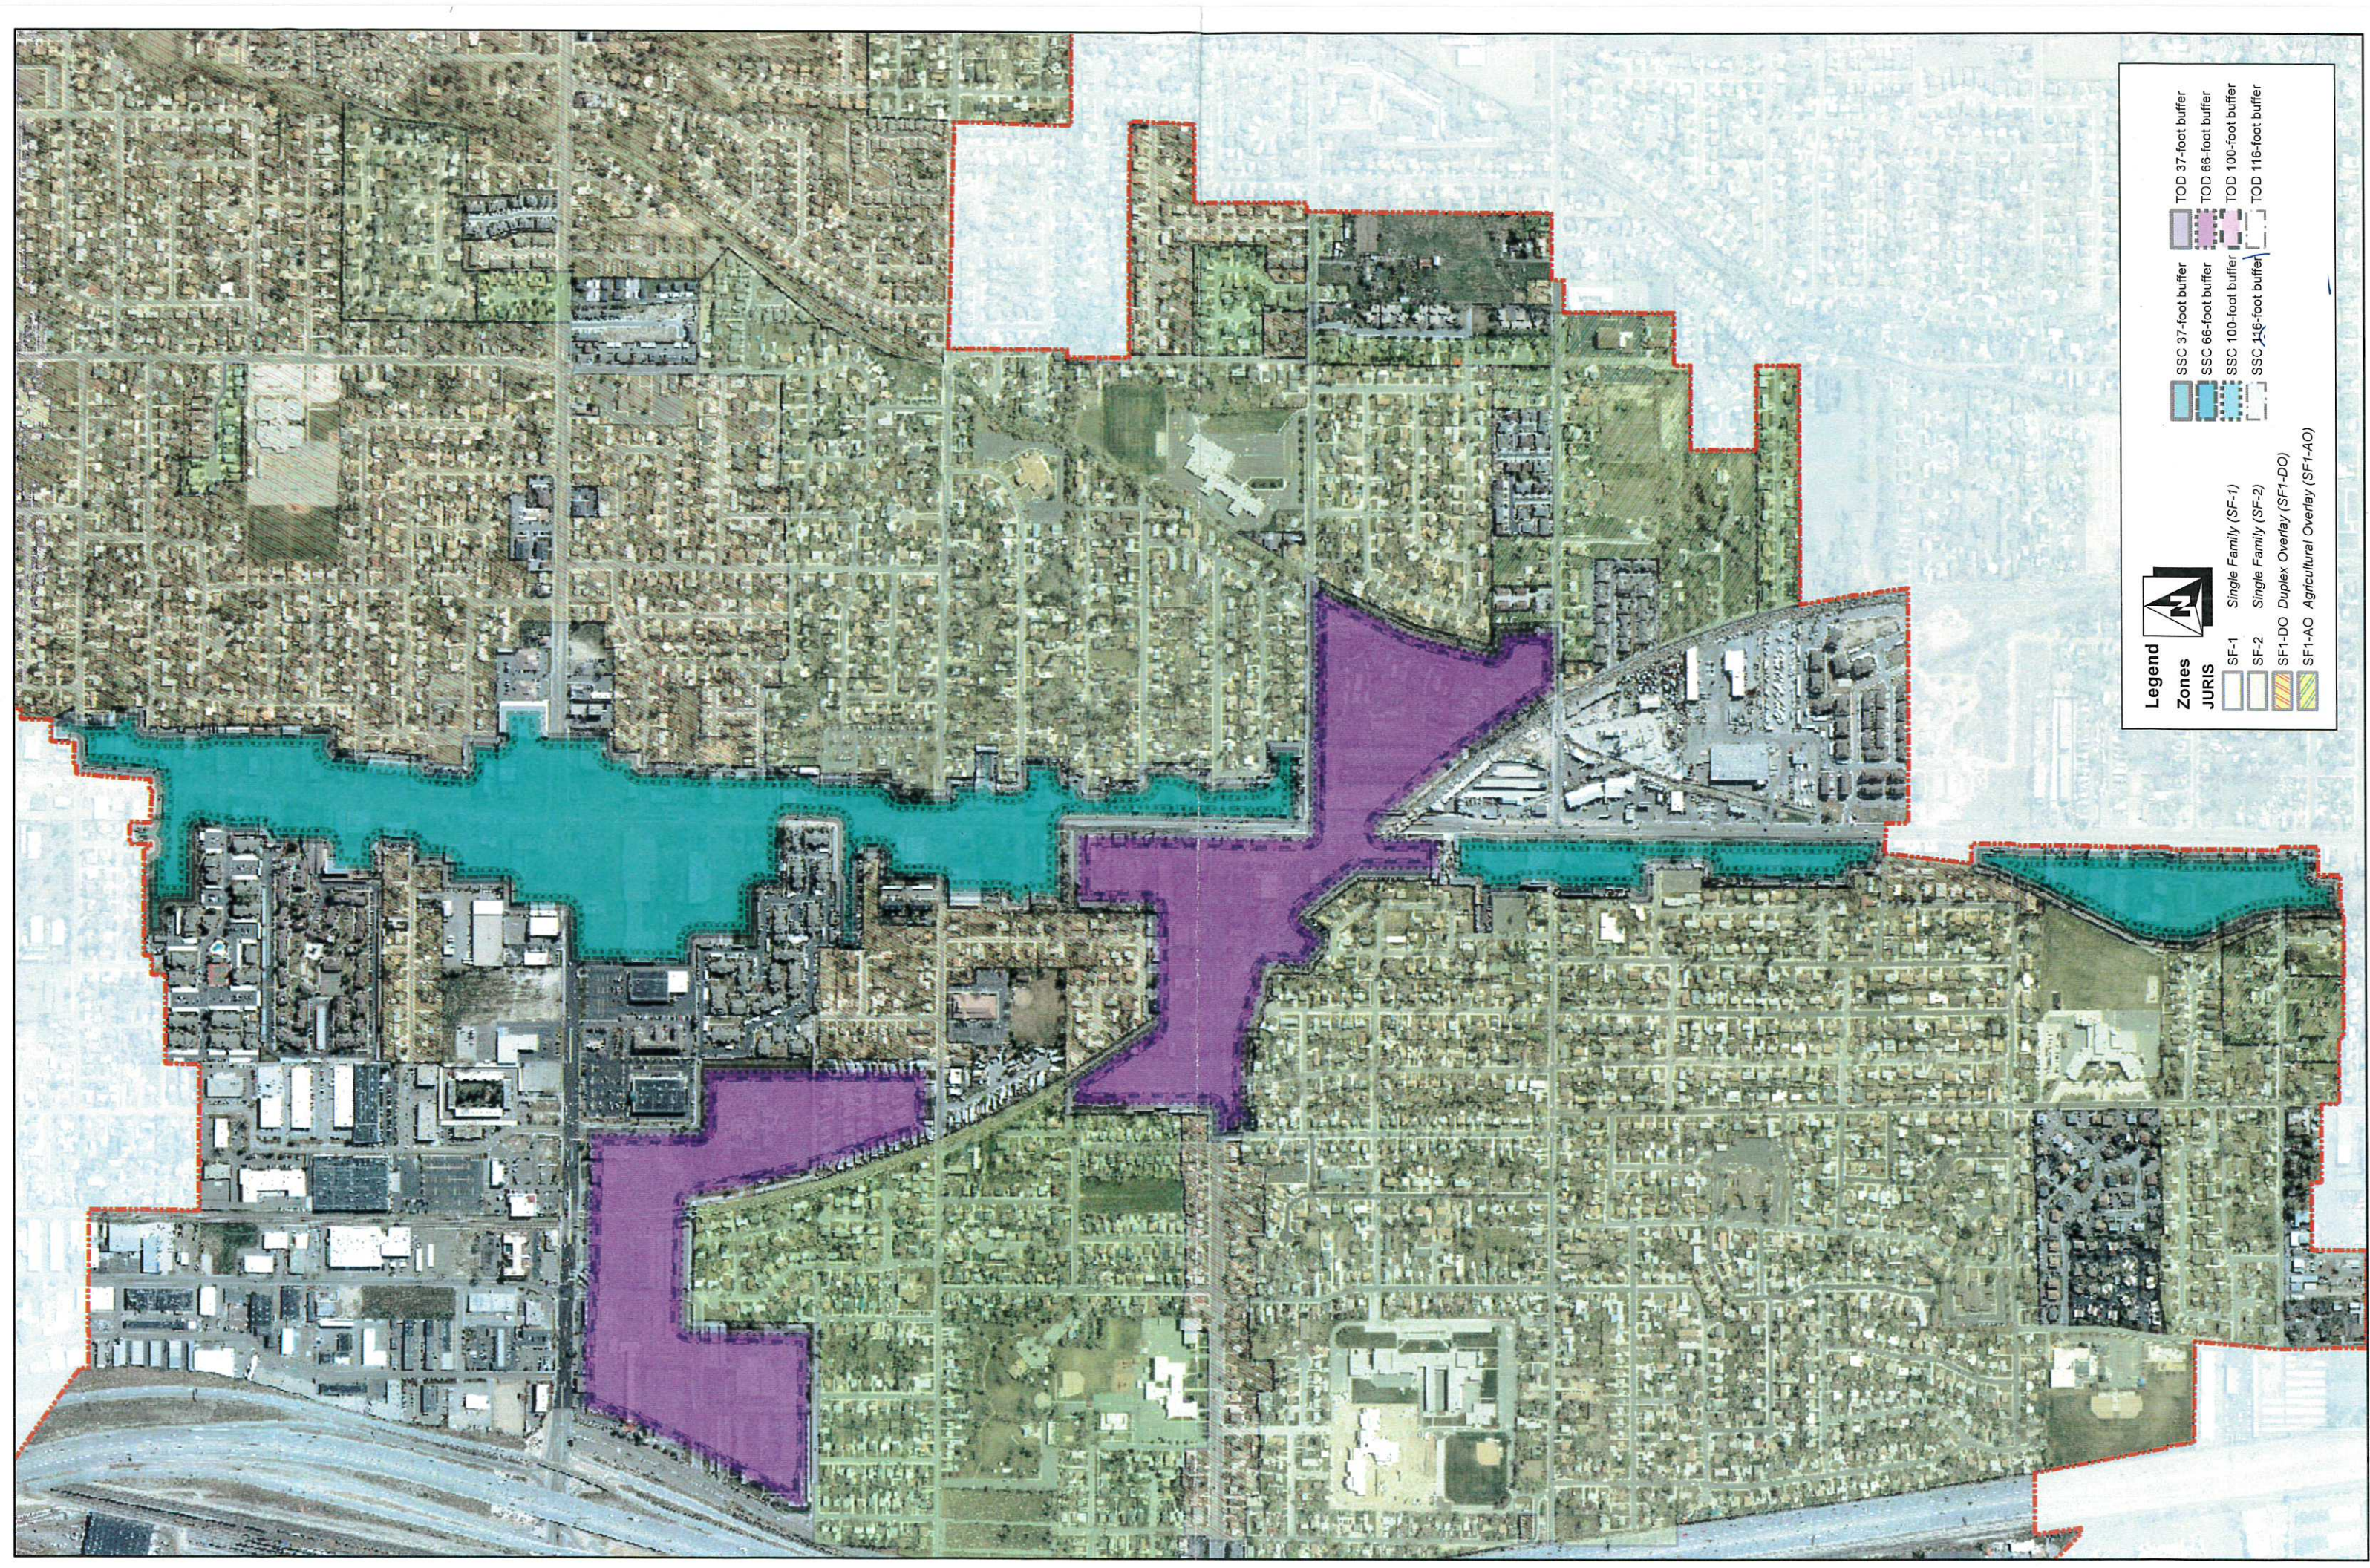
Legend
Zones
JURIS
SF-1 Single Family (SF-1)
SF-2 Single Family (SF-2)
SF1-DO Duplex Overlay (SF1-DO)
SF1-AO Agricultural Overlay (SF1-AO)
SSC 37-foot buffer
SSC 66-foot buffer
SSC 100-foot buffer
SSC 116-foot buffer
TOD 37-foot buffer
TOD 66-foot buffer
TOD 100-foot buffer
TOD 116-foot buffer